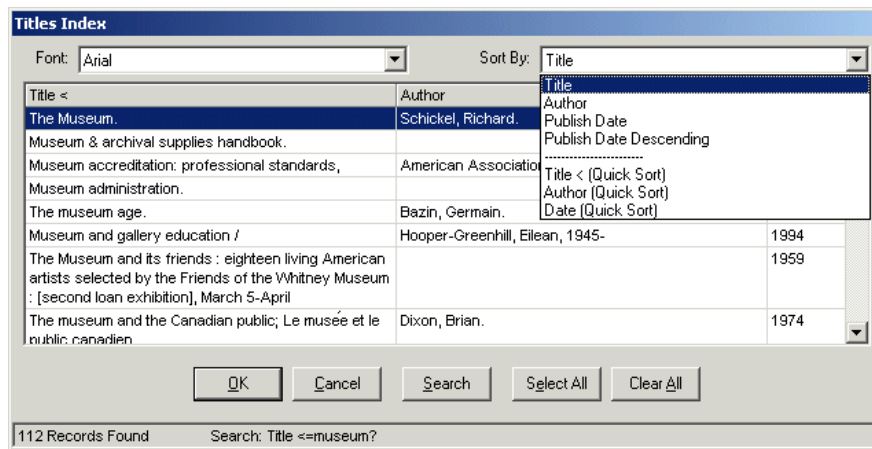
Titles Index

Font: Arial

Sort By: Title

Title
Author
Publish Date
Publish Date Descending
------------------------
Title < (Quick Sort)
Author (Quick Sort)
Date (Quick Sort)

| Title < | Author | |
|---|---|---|
| The Museum. | Schickel, Richard. | |
| Museum & archival supplies handbook. | | |
| Museum accreditation: professional standards, | American Associatio | |
| Museum administration. | | |
| The museum age. | Bazin, Germain. | |
| Museum and gallery education / | Hooper-Greenhill, Eilean, 1945- | 1994 |
| The Museum and its friends : eighteen living American artists selected by the Friends of the Whitney Museum : [second loan exhibition], March 5-April | | 1959 |
| The museum and the Canadian public; Le musée et le public canadien | Dixon, Brian. | 1974 |

OK   Cancel   Search   Select All   Clear All

112 Records Found   Search: Title <=museum?